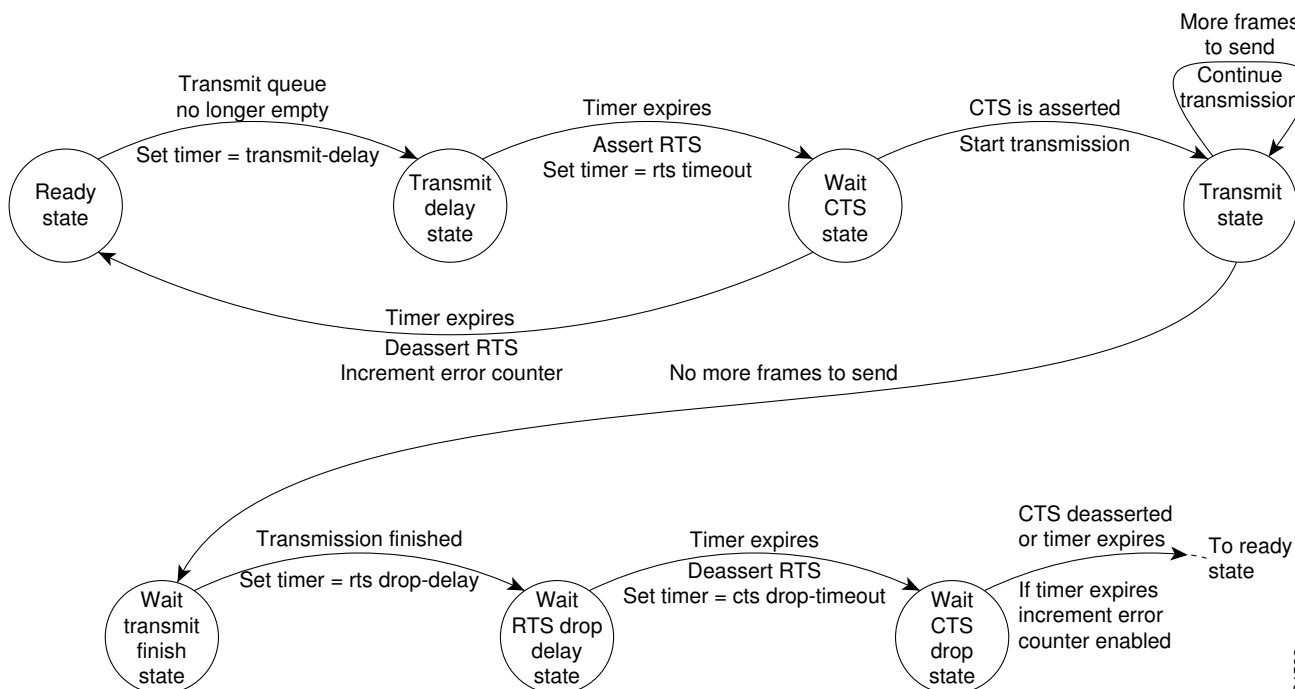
Ready state

Transmit queue no longer empty

Set timer = transmit-delay

Transmit delay state

Timer expires

Assert RTS
Set timer = rts timeout

Wait CTS state

CTS is asserted

Start transmission

More frames to send
Continue transmission

Transmit state

Timer expires

Deassert RTS
Increment error counter

No more frames to send

Wait transmit finish state

Transmission finished

Set timer = rts drop-delay

Wait RTS drop delay state

Timer expires

Deassert RTS
Set timer = cts drop-timeout

Wait CTS drop state

CTS deasserted or timer expires

To ready state

If timer expires increment error counter enabled